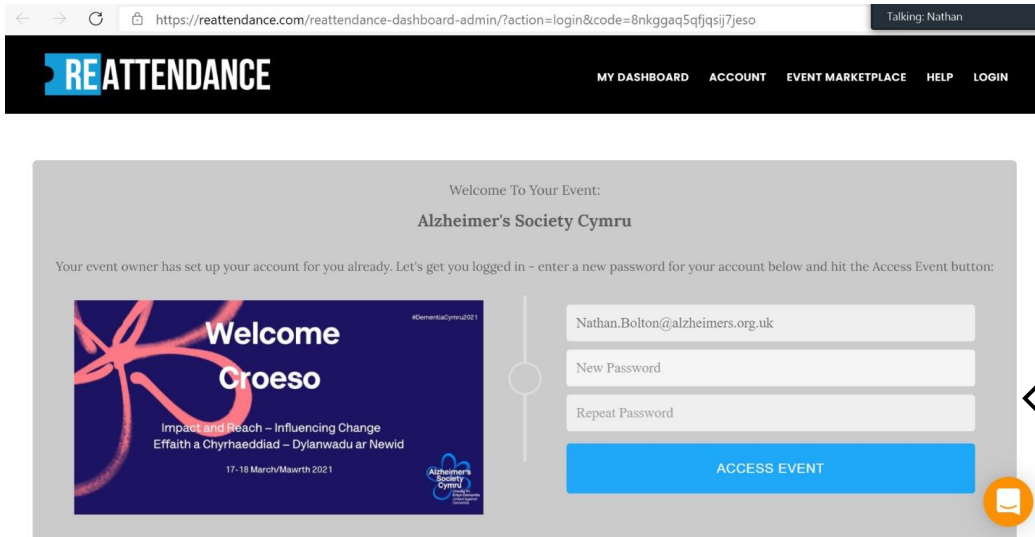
https://reattendance.com/reattendance-dashboard-admin/?action=login&code=8nkggaq5qfjqsij7jeso

Talking: Nathan

REATTENDANCE

MY DASHBOARD ACCOUNT EVENT MARKETPLACE HELP LOGIN

Welcome To Your Event:

Alzheimer's Society Cymru

Your event owner has set up your account for you already. Let's get you logged in - enter a new password for your account below and hit the Access Event button:

#DementiaCymru2021

Welcome

Croeso

Impact and Reach – Influencing Change
Effaith a Chyrhaeddiad – Dylanwadu ar Newid

17-18 March/Mawrth 2021

Alzheimer's Society Cymru

Nathan.Bolton@alzheimers.org.uk

New Password

Repeat Password

ACCESS EVENT